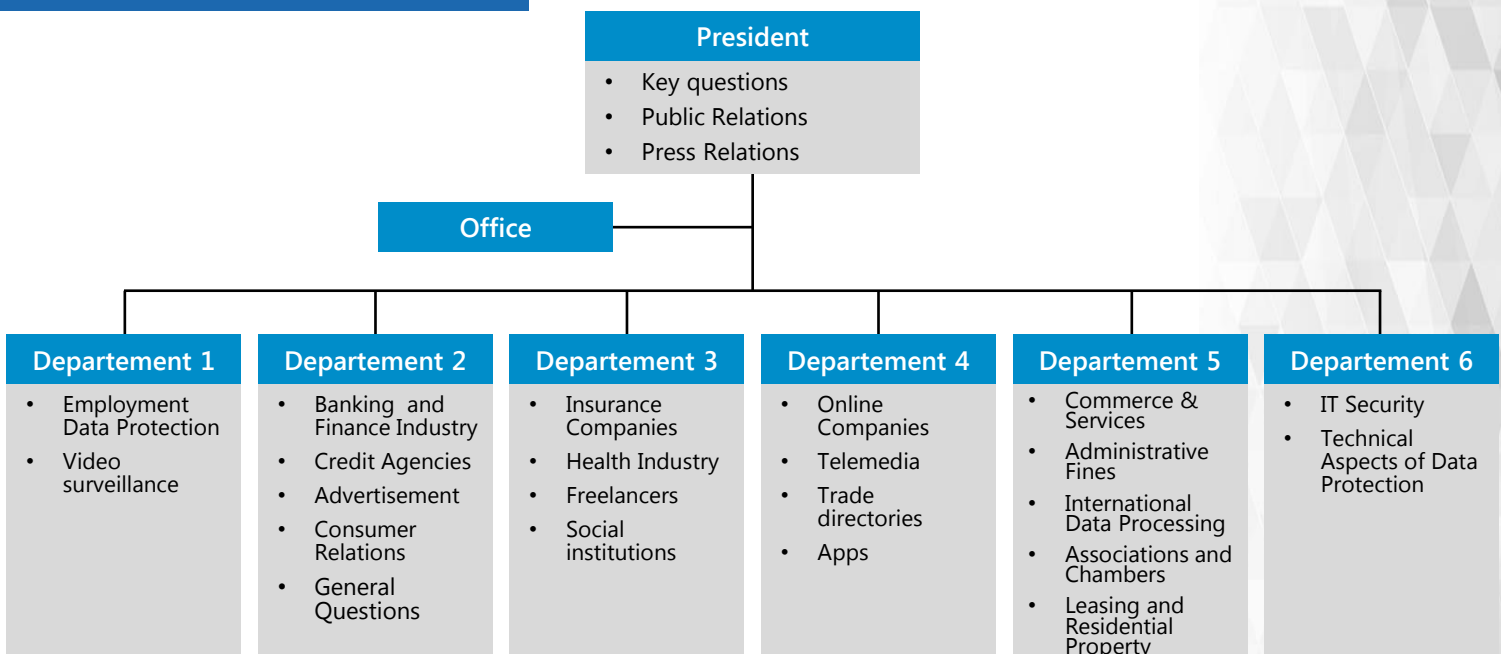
President

- Key questions
- Public Relations
- Press Relations

Office

Departement 1

- Employment Data Protection
- Video surveillance

Departement 2

- Banking and Finance Industry
- Credit Agencies
- Advertisement
- Consumer Relations
- General Questions

Departement 3

- Insurance Companies
- Health Industry
- Freelancers
- Social institutions

Departement 4

- Online Companies
- Telemedia
- Trade directories
- Apps

Departement 5

- Commerce & Services
- Administrative Fines
- International Data Processing
- Associations and Chambers
- Leasing and Residential Property

Departement 6

- IT Security
- Technical Aspects of Data Protection